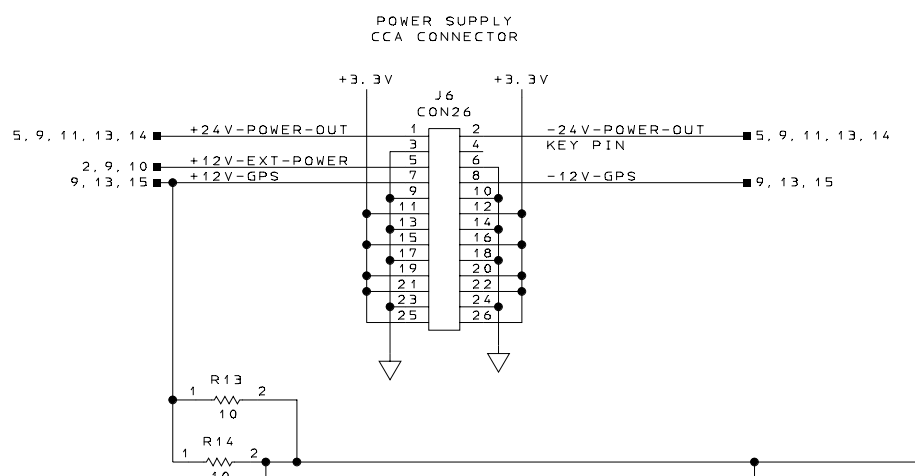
POWER SUPPLY
CCA CONNECTOR

+3.3V
+3.3V
J6
CON26

5, 9, 11, 13, 14
+24V-POWER-OUT
1
2
-24V-POWER-OUT
5, 9, 11, 13, 14
3
4
KEY PIN
2, 9, 10
+12V-EXT-POWER
5
6
9, 13, 15
+12V-GPS
7
8
-12V-GPS
9, 13, 15
9
10
11
12
13
14
15
16
17
18
19
20
21
22
23
24
25
26

R13
1
2
10
R14
1
2
10